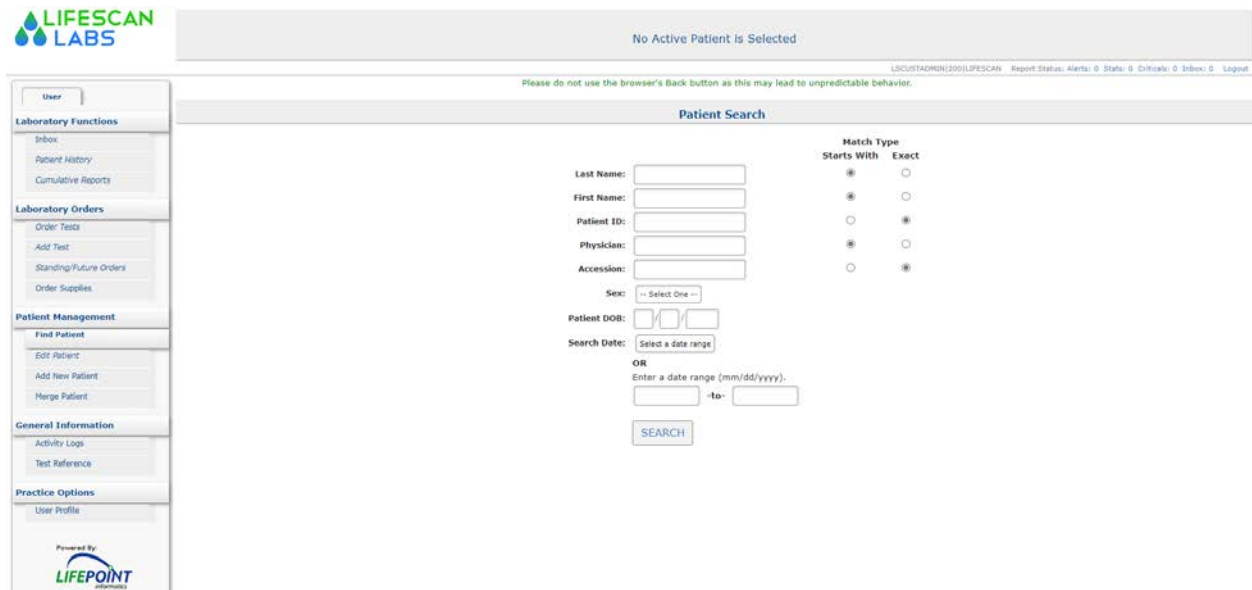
LIFESCAN LABS

No Active Patient is Selected

LSCUSTADMIN|200|LIFESCAN Report Status: Alerts: 0 Stats: 0 Criticals: 0 Inbox: 0 Logout

Please do not use the browser's Back button as this may lead to unpredictable behavior.

User

Laboratory Functions
Inbox
Patient History
Cumulative Reports

Laboratory Orders
Order Tests
Add Test
Standing/Future Orders
Order Supplies

Patient Management
Find Patient
Edit Patient
Add New Patient
Merge Patient

General Information
Activity Logs
Test Reference

Practice Options
User Profile

Powered By:
LIFEPOINT
informatics

Patient Search

Match Type
Starts With Exact

Last Name:
First Name:
Patient ID:
Physician:
Accession:
Sex: -- Select One --
Patient DOB: / /
Search Date: Select a date range
OR
Enter a date range (mm/dd/yyyy).
-to-

SEARCH